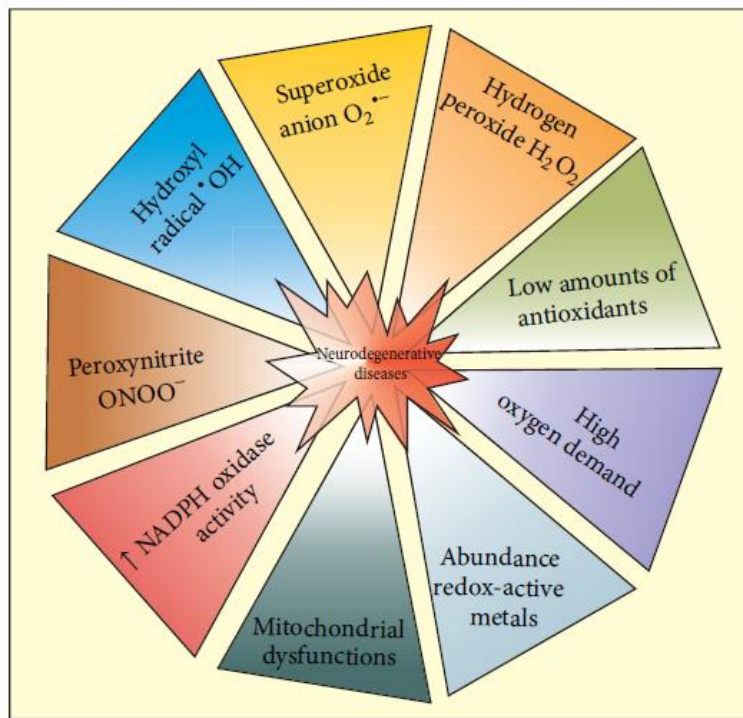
Superoxide anion $O_2^{\bullet-}$

Hydrogen peroxide $H_2O_2$

Low amounts of antioxidants

High oxygen demand

Abundance redox-active metals

Mitochondrial dysfunctions

↑ NADPH oxidase activity

Peroxynitrite $ONOO^-$

Hydroxyl radical $^\bullet OH$

Neurodegenerative diseases